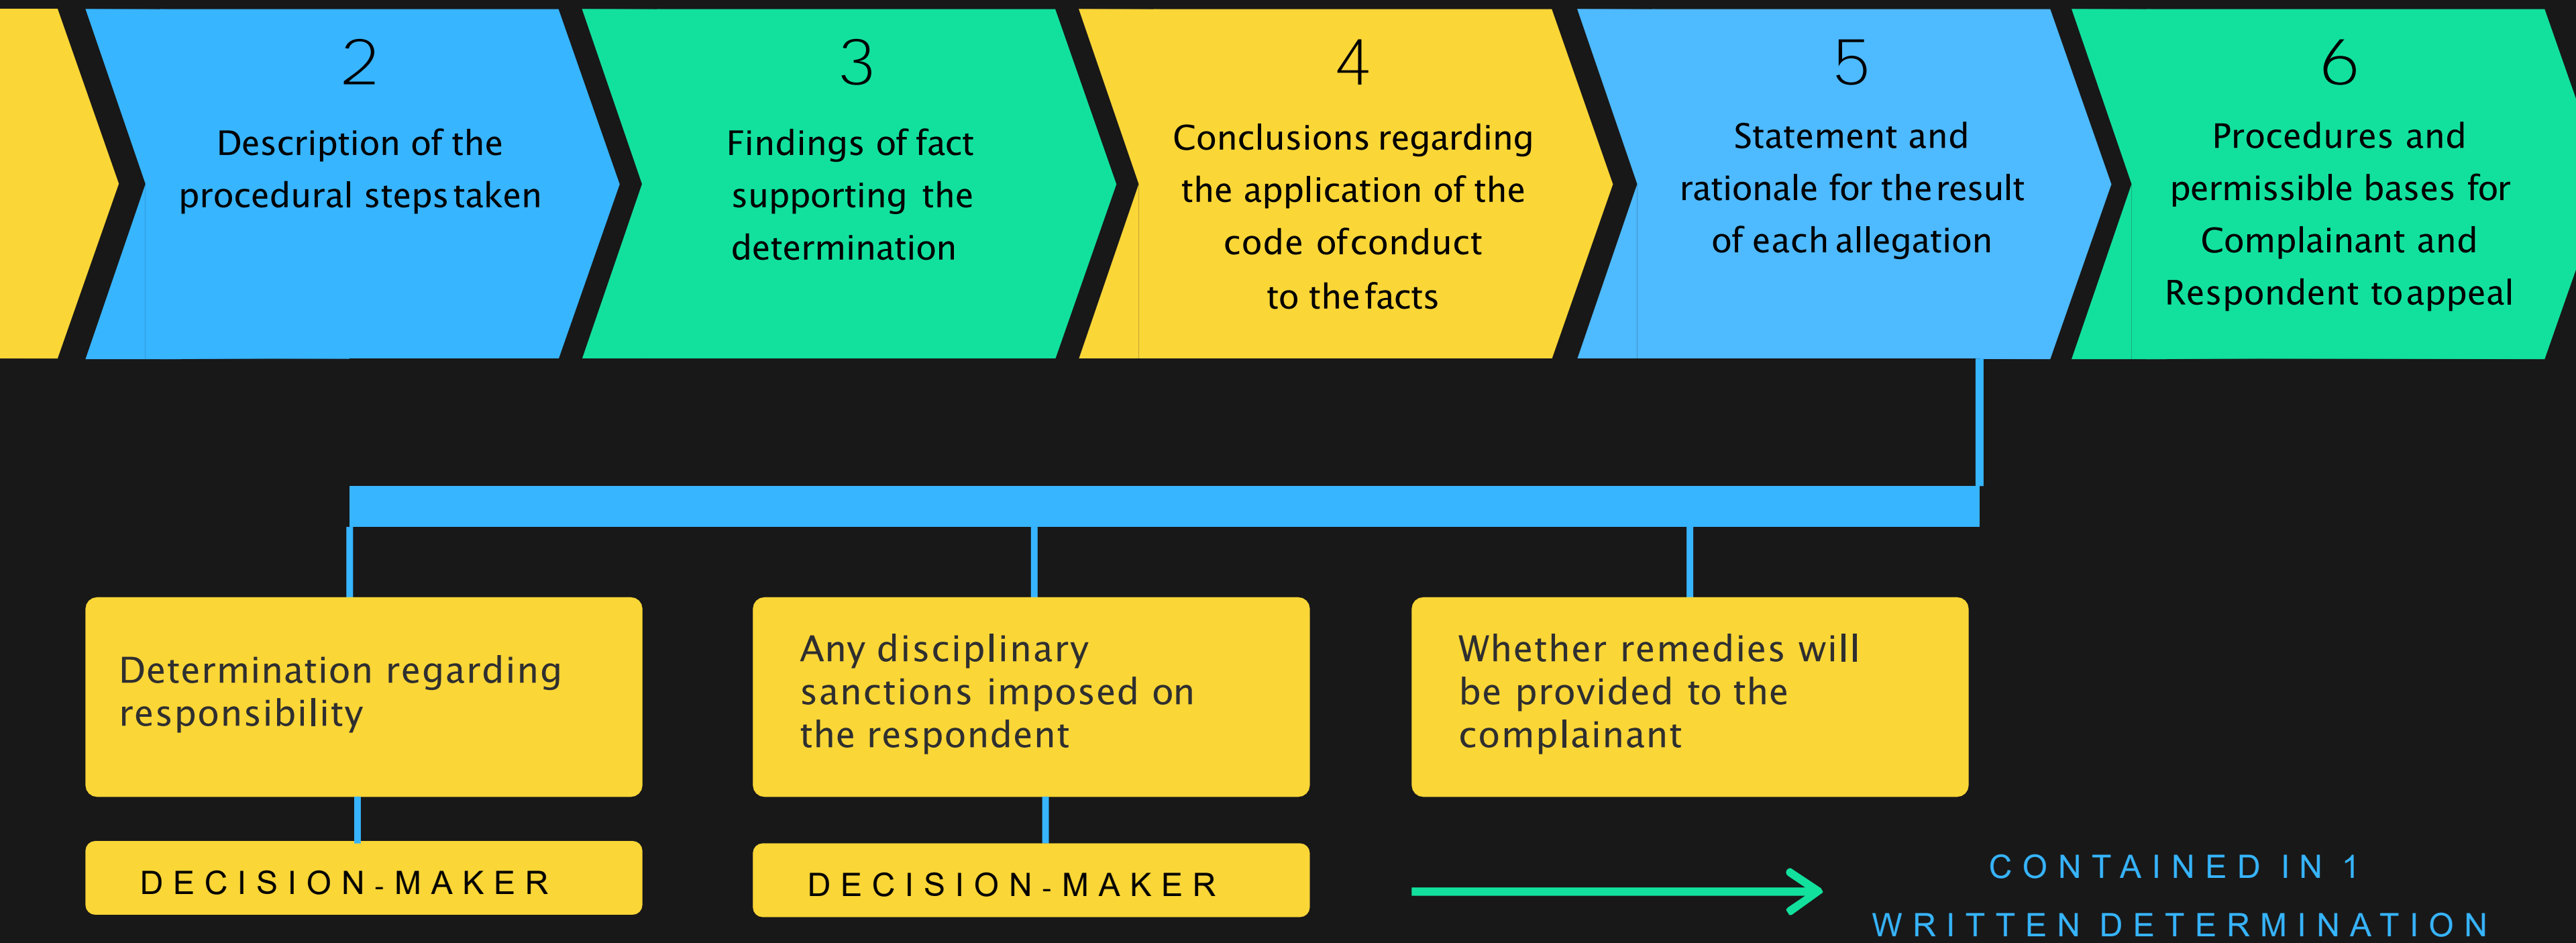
2
Description of the procedural steps taken

3
Findings of fact supporting the determination

4
Conclusions regarding the application of the code of conduct to the facts

5
Statement and rationale for the result of each allegation

6
Procedures and permissible bases for Complainant and Respondent to appeal

Determination regarding responsibility

DECISION-MAKER

Any disciplinary sanctions imposed on the respondent

DECISION-MAKER

Whether remedies will be provided to the complainant

CONTAINED IN 1 WRITTEN DETERMINATION